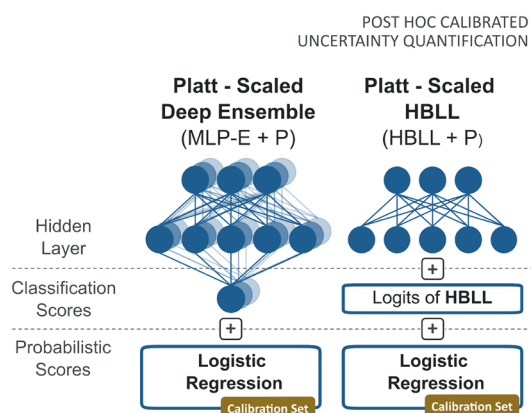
POST HOC CALIBRATED UNCERTAINTY QUANTIFICATION

Platt - Scaled Deep Ensemble (MLP-E + P)

Platt - Scaled HBLL (HBLL + P)

Hidden Layer

Classification Scores

Probabilistic Scores

+

Logits of HBLL

+

+

Logistic Regression

Calibration Set

Logistic Regression

Calibration Set